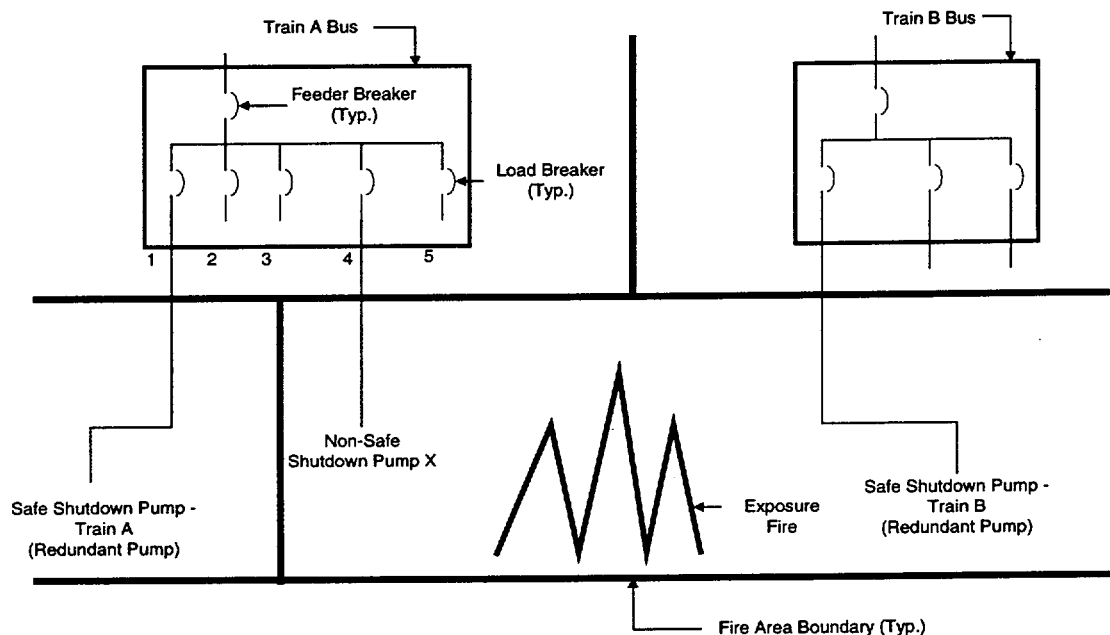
Train A Bus

Feeder Breaker (Typ.)

Load Breaker (Typ.)

1 2 3 4 5

Train B Bus

Non-Safe Shutdown Pump X

Safe Shutdown Pump - Train A (Redundant Pump)

Exposure Fire

Safe Shutdown Pump - Train B (Redundant Pump)

Fire Area Boundary (Typ.)